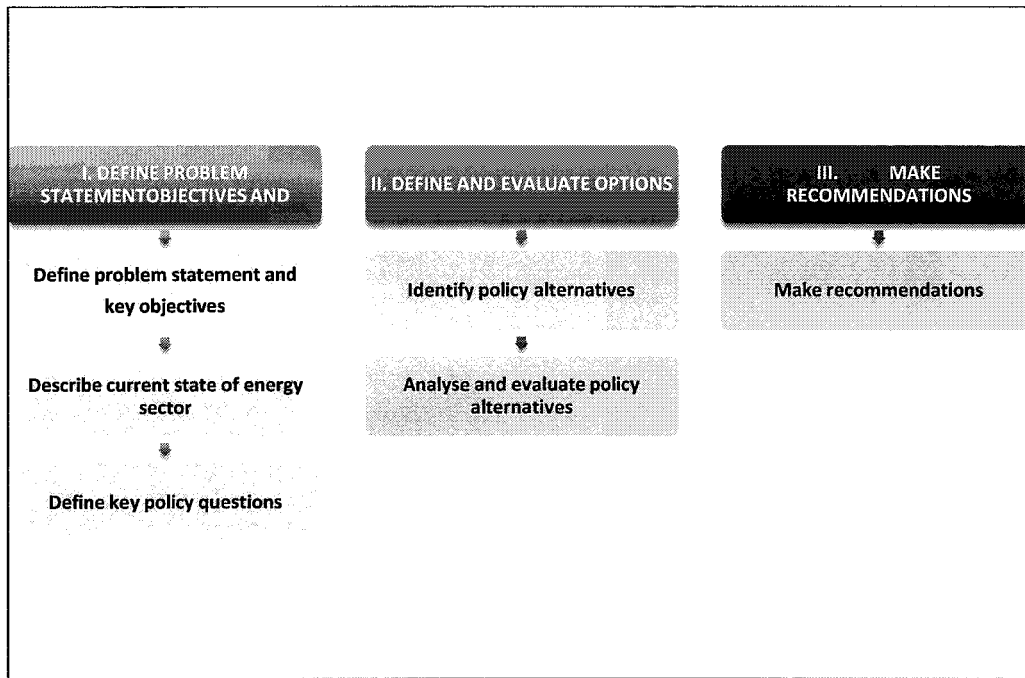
I. DEFINE PROBLEM STATEMENTOBJECTIVES AND

Define problem statement and key objectives

Describe current state of energy sector

Define key policy questions

II. DEFINE AND EVALUATE OPTIONS

Identify policy alternatives

Analyse and evaluate policy alternatives

III. MAKE RECOMMENDATIONS

Make recommendations